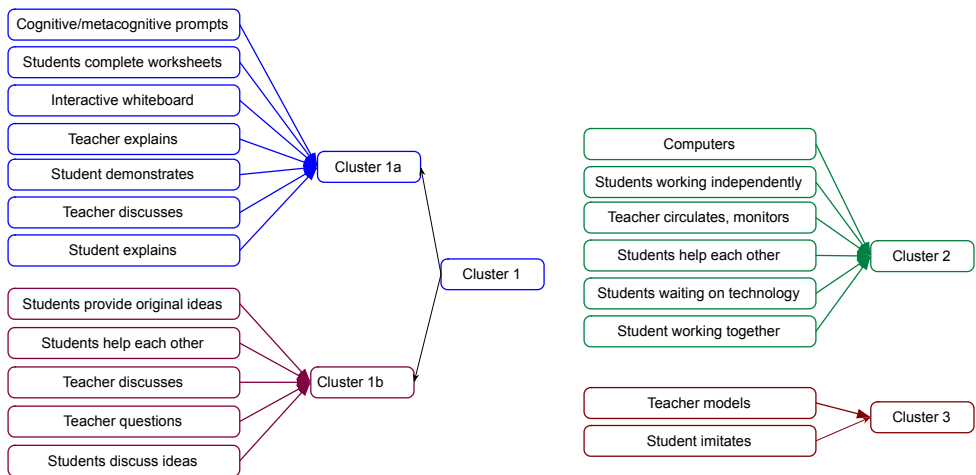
Cognitive/metacognitive prompts

Students complete worksheets

Interactive whiteboard

Teacher explains

Student demonstrates

Teacher discusses

Student explains

Cluster 1a

Cluster 1

Students provide original ideas

Students help each other

Teacher discusses

Teacher questions

Students discuss ideas

Cluster 1b

Computers

Students working independently

Teacher circulates, monitors

Students help each other

Students waiting on technology

Student working together

Cluster 2

Teacher models

Student imitates

Cluster 3